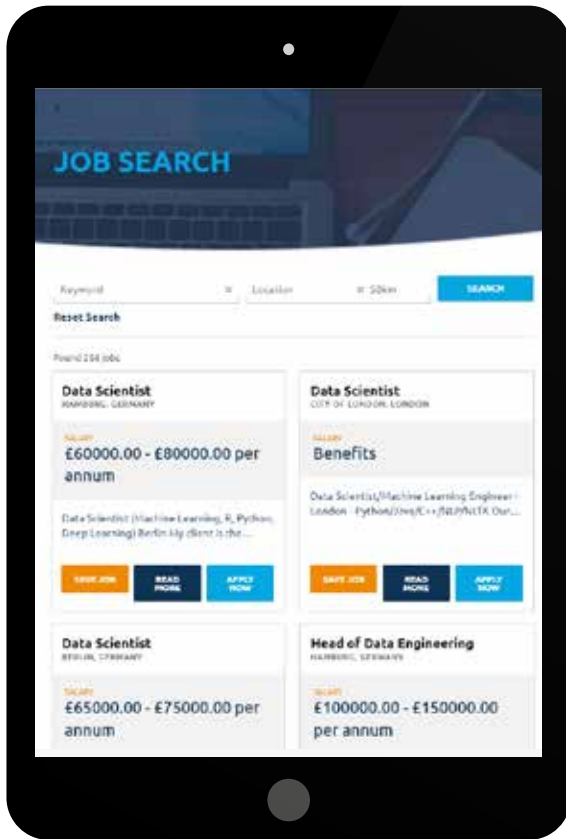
JOB SEARCH

Keyword × Location × 50km SEARCH

Reset Search

Found 234 jobs

Data Scientist
HAMBURG, GERMANY

SALARY
£60000.00 - £80000.00 per annum

Data Scientist (Machine Learning, R, Python, Deep Learning) Berlin My client is the...

SAVE JOB READ MORE APPLY NOW

Data Scientist
CITY OF LONDON, LONDON

SALARY
Benefits

Data Scientist/Machine Learning Engineer - London - Python/Java/C++/NLP/NLTK Our...

SAVE JOB READ MORE APPLY NOW

Data Scientist
BERLIN, GERMANY

SALARY
£65000.00 - £75000.00 per annum

Head of Data Engineering
HAMBURG, GERMANY

SALARY
£100000.00 - £150000.00 per annum